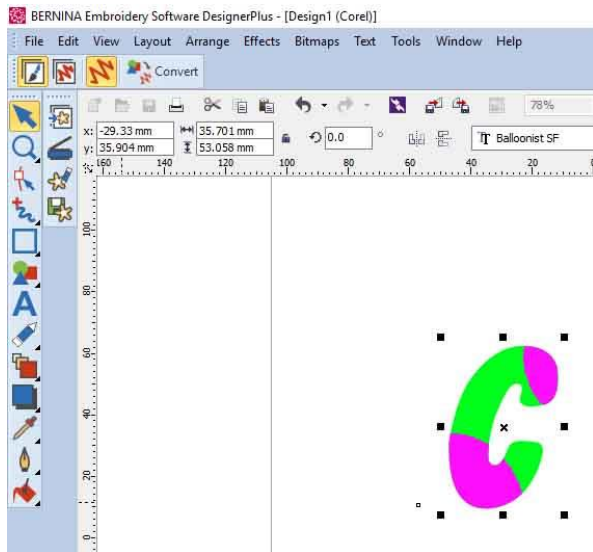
BERNINA Embroidery Software DesignerPlus - [Design1 (Corel)]

File Edit View Layout Arrange Effects Bitmaps Text Tools Window Help

Convert

78%

x: -29.33 mm
y: 35.904 mm
35.701 mm
53.058 mm
0.0 °
Balloonist SF

160 140 120 100 80 60 40 20

100
80
60
40
20
0